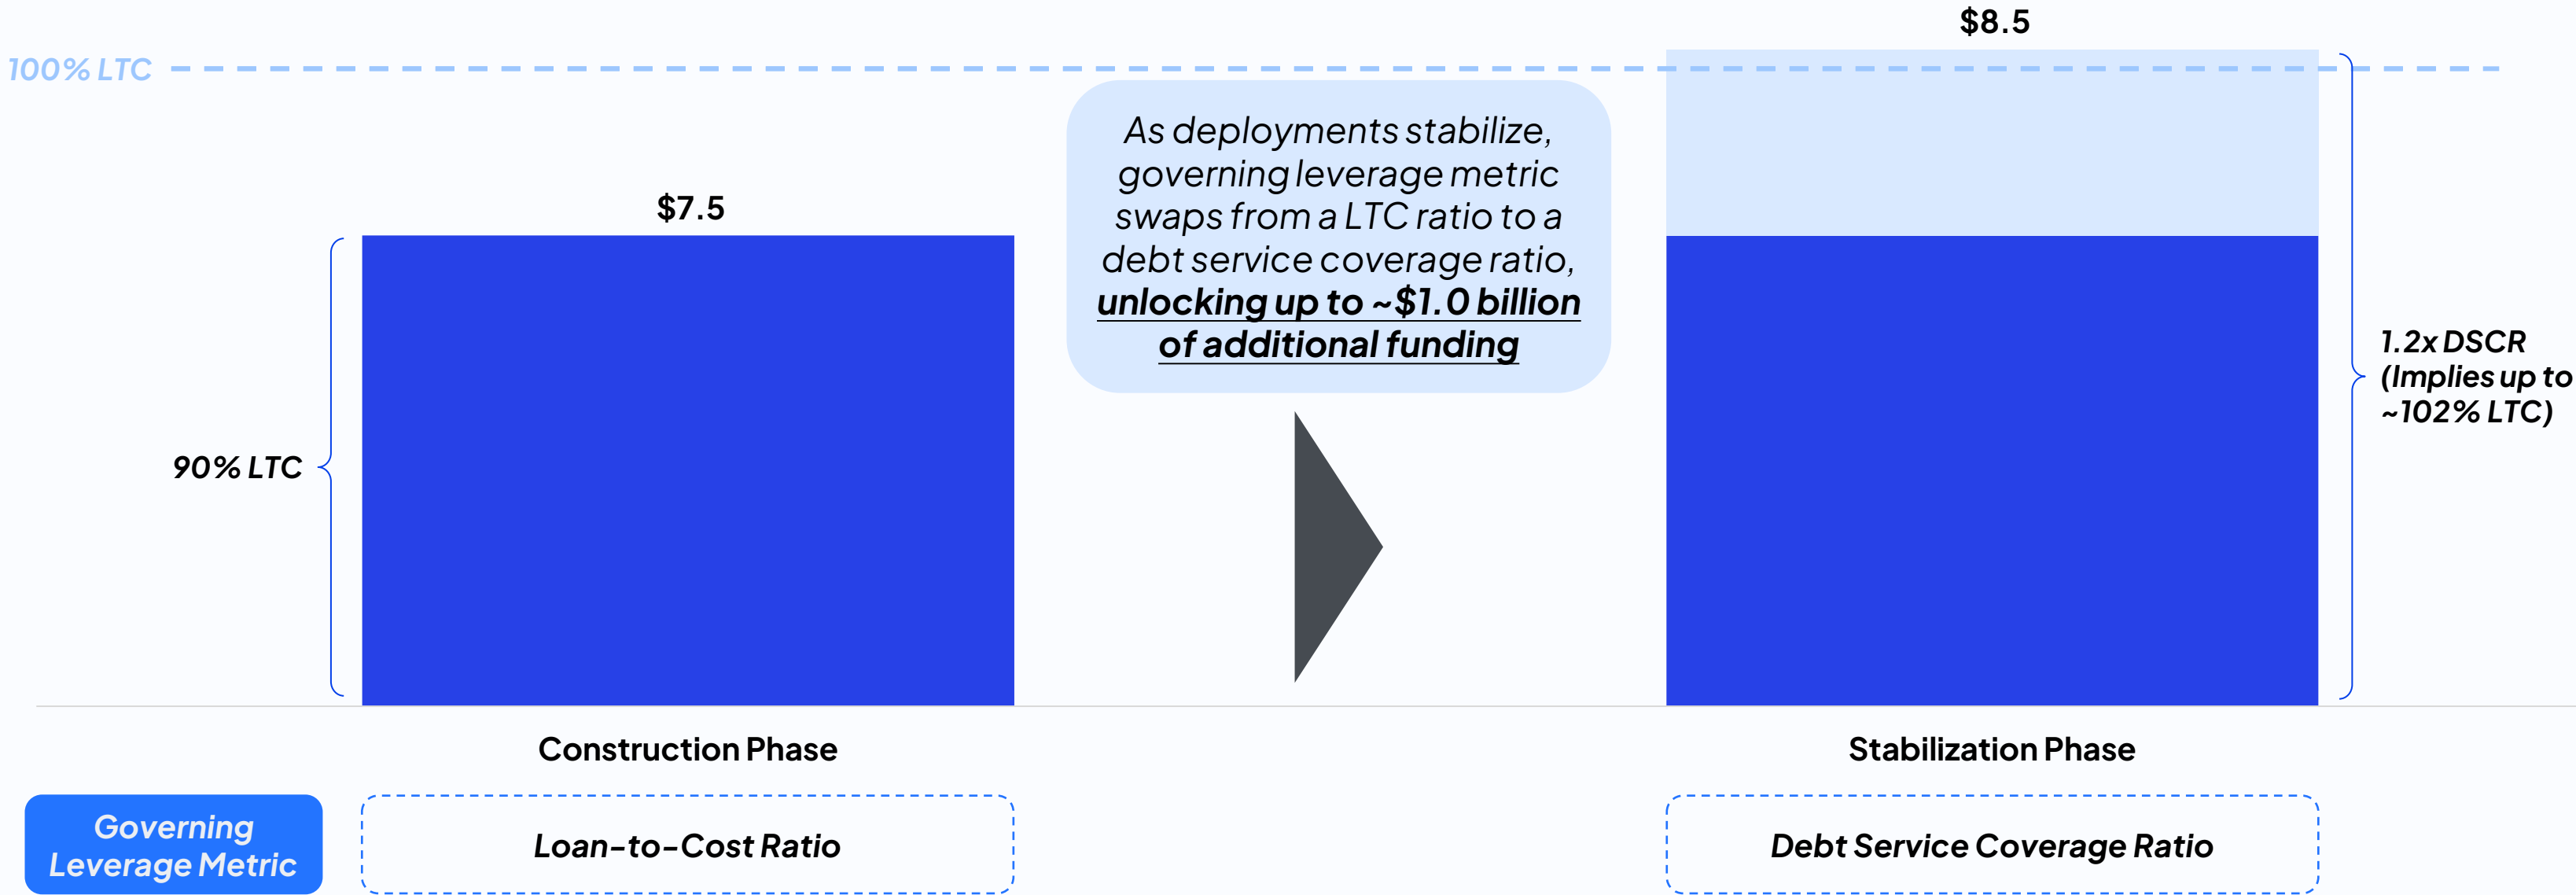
$8.5

100% LTC

As deployments stabilize, governing leverage metric swaps from a LTC ratio to a debt service coverage ratio, **unlocking up to ~$1.0 billion of additional funding**

$7.5

1.2x DSCR (Implies up to ~102% LTC)

90% LTC

Construction Phase

Stabilization Phase

Governing Leverage Metric

Loan-to-Cost Ratio

Debt Service Coverage Ratio